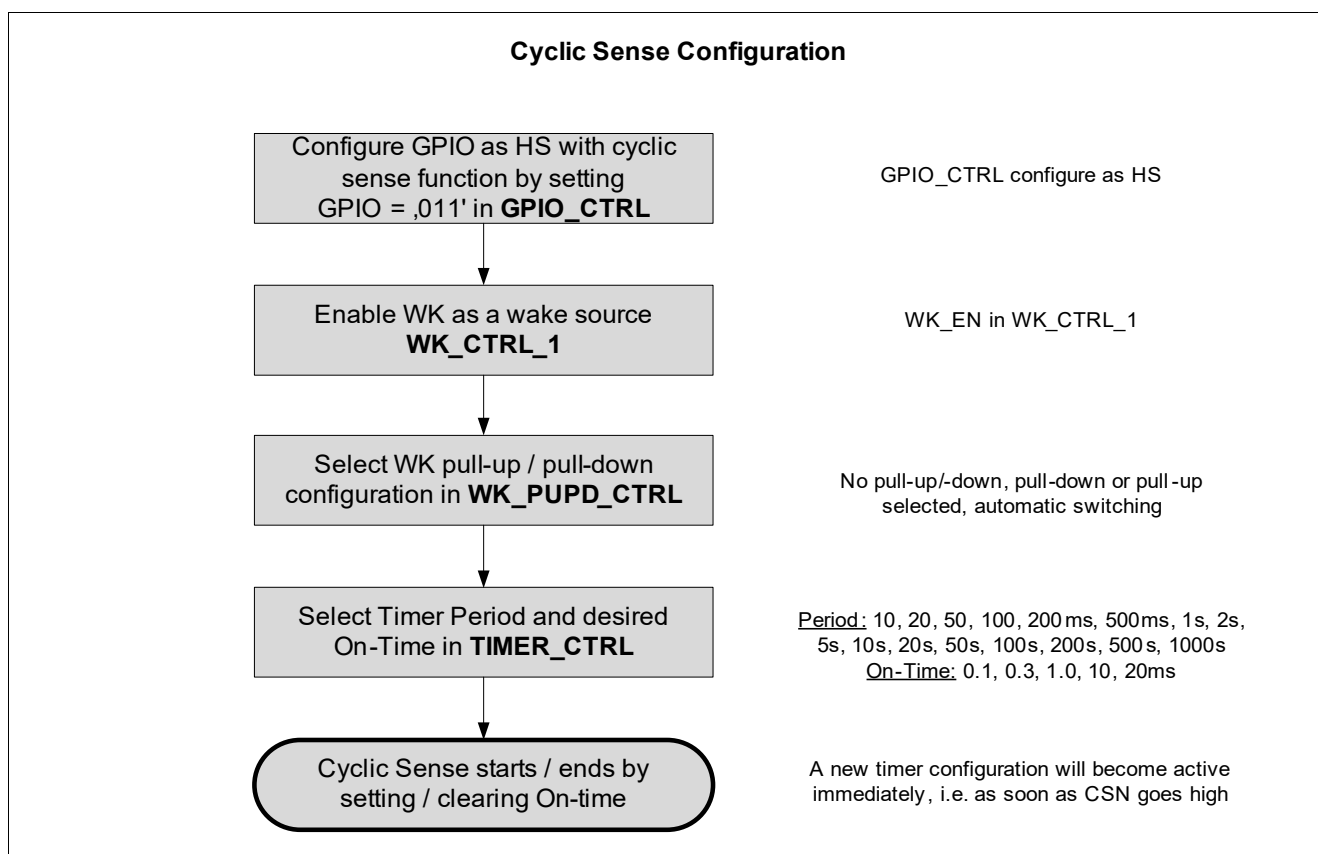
Cyclic Sense Configuration

Configure GPIO as HS with cyclic sense function by setting GPIO = ‚011' in **GPIO_CTRL**

GPIO_CTRL configure as HS

Enable WK as a wake source **WK_CTRL_1**

WK_EN in WK_CTRL_1

Select WK pull-up / pull-down configuration in **WK_PUPD_CTRL**

No pull-up/-down, pull-down or pull-up selected, automatic switching

Select Timer Period and desired On-Time in **TIMER_CTRL**

Period: 10, 20, 50, 100, 200 ms, 500ms, 1s, 2s, 5s, 10s, 20s, 50s, 100s, 200s, 500 s, 1000s
On-Time: 0.1, 0.3, 1.0, 10, 20ms

Cyclic Sense starts / ends by setting / clearing On-time

A new timer configuration will become active immediately, i.e. as soon as CSN goes high